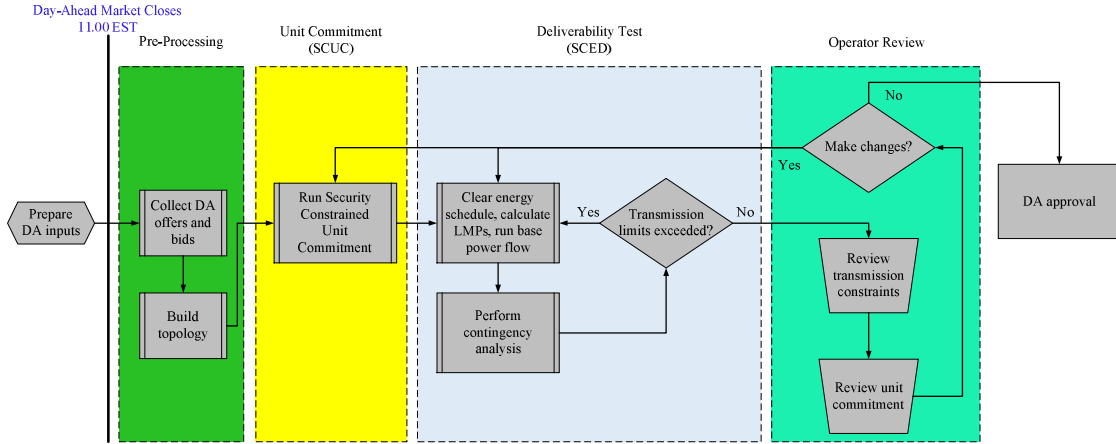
Day-Ahead Market Closes
11.00 EST

Pre-Processing

Unit Commitment (SCUC)

Deliverability Test (SCED)

Operator Review

Prepare DA inputs

Collect DA offers and bids

Build topology

Run Security Constrained Unit Commitment

Clear energy schedule, calculate LMPs, run base power flow

Perform contingency analysis

Transmission limits exceeded?

Yes

No

Make changes?

No

Yes

DA approval

Review transmission constraints

Review unit commitment